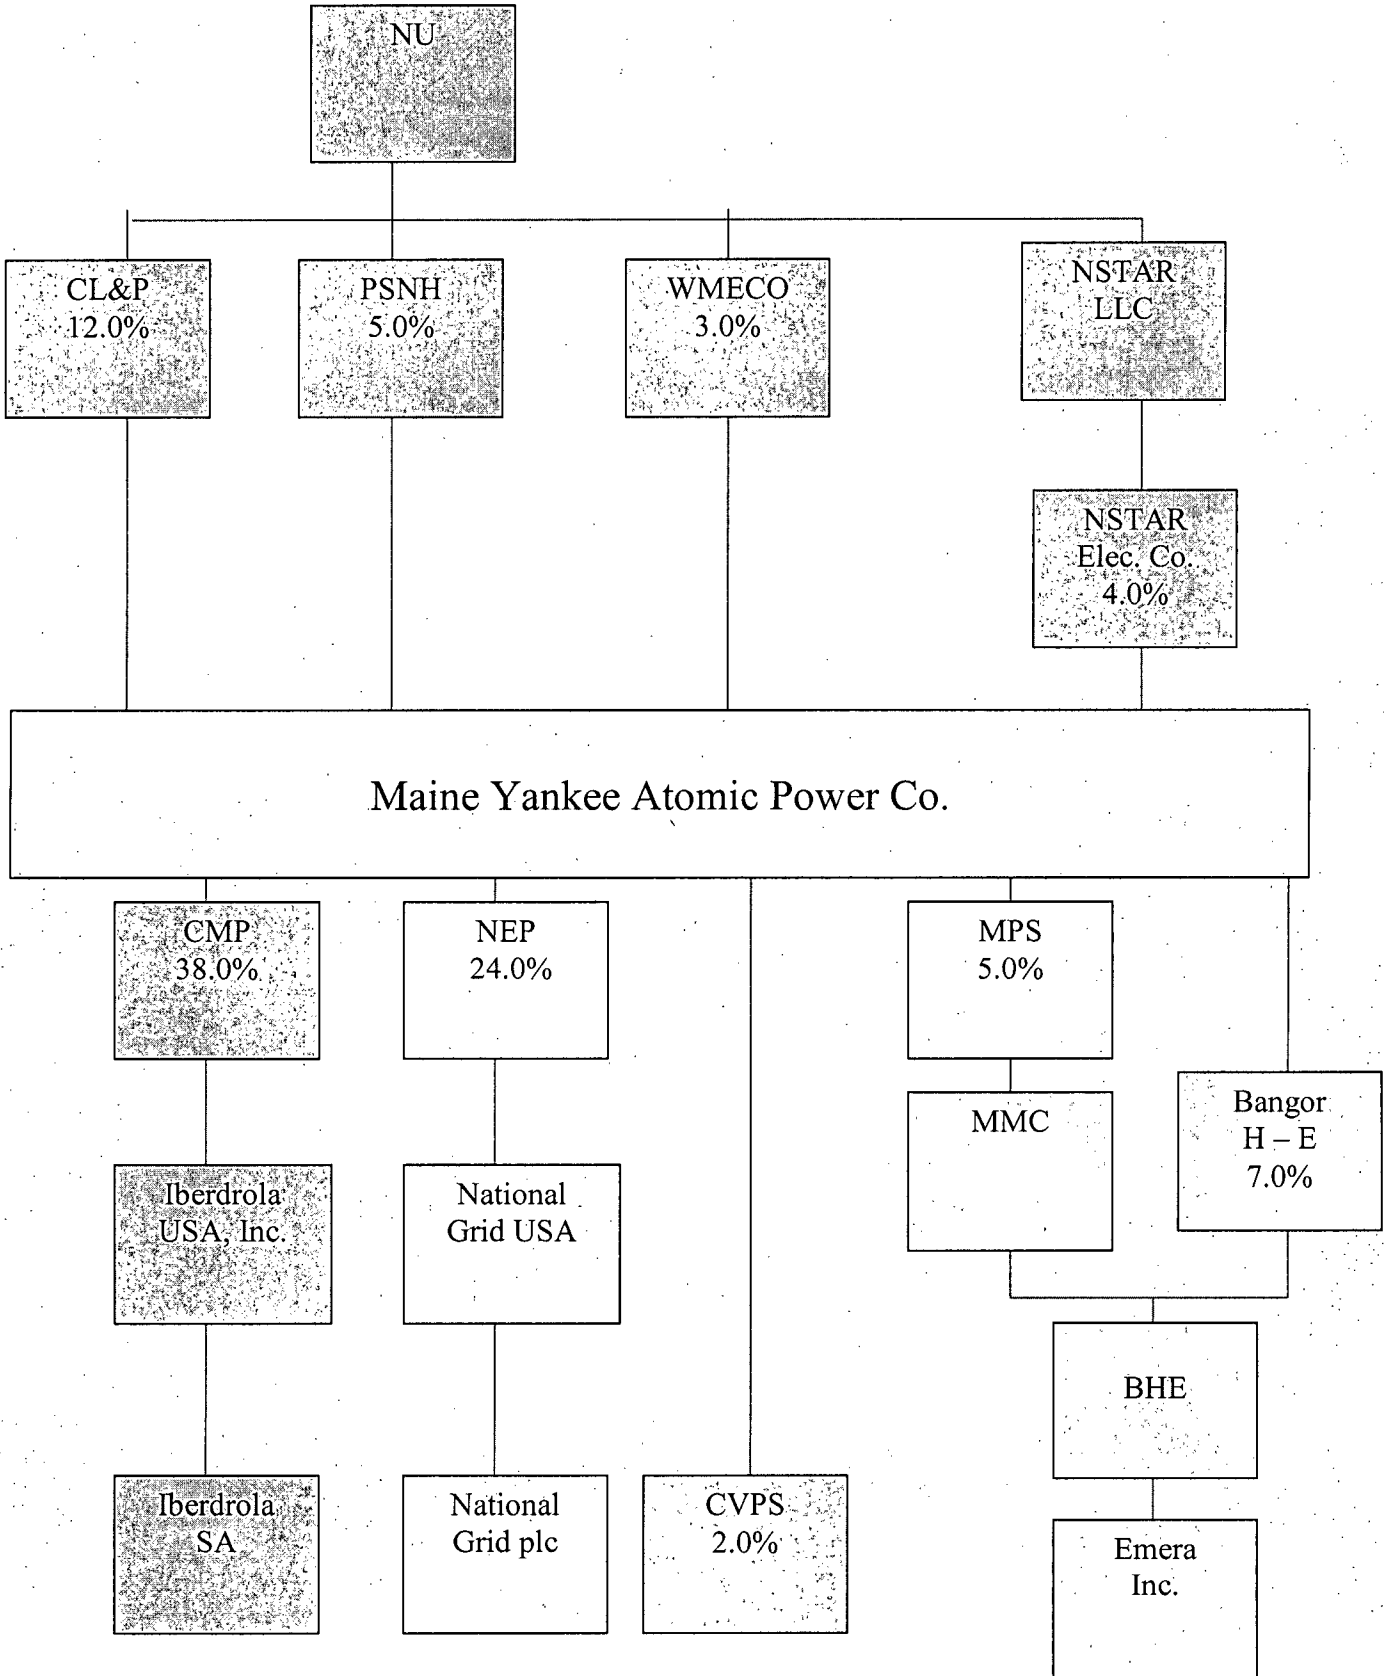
NU

CL&P
12.0%

PSNH
5.0%

WMECO
3.0%

NSTAR
LLC

NSTAR
Elec. Co.
4.0%

Maine Yankee Atomic Power Co.

CMP
38.0%

NEP
24.0%

MPS
5.0%

MMC

Bangor
H – E
7.0%

Iberdrola
USA, Inc.

National
Grid USA

BHE

Iberdrola
SA

National
Grid plc

CVPS
2.0%

Emera
Inc.